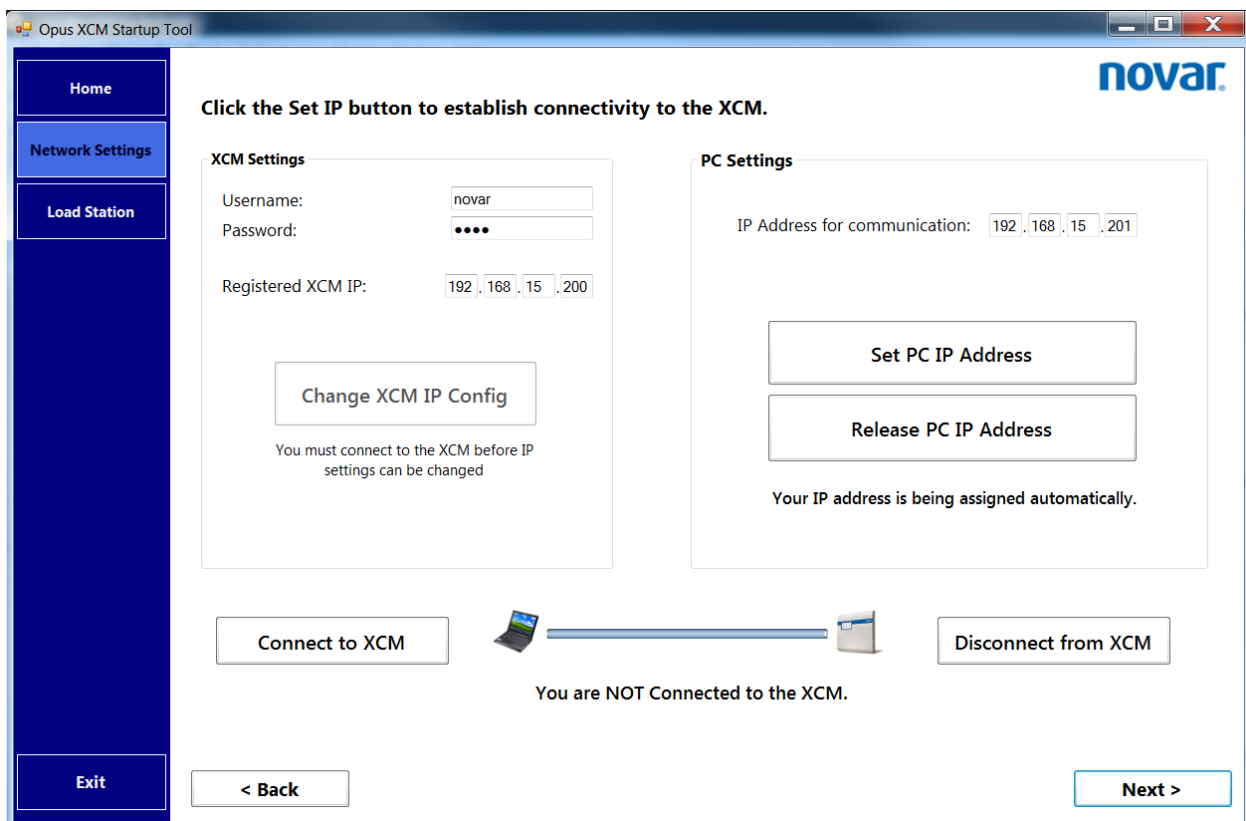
Opus XCM Startup Tool

Home

Network Settings

Load Station

Exit

novar

Click the Set IP button to establish connectivity to the XCM.

XCM Settings

Username: novar

Password: ••••

Registered XCM IP: 192 . 168 . 15 . 200

Change XCM IP Config

You must connect to the XCM before IP settings can be changed

PC Settings

IP Address for communication: 192 . 168 . 15 . 201

Set PC IP Address

Release PC IP Address

Your IP address is being assigned automatically.

Connect to XCM

Disconnect from XCM

You are NOT Connected to the XCM.

< Back

Next >